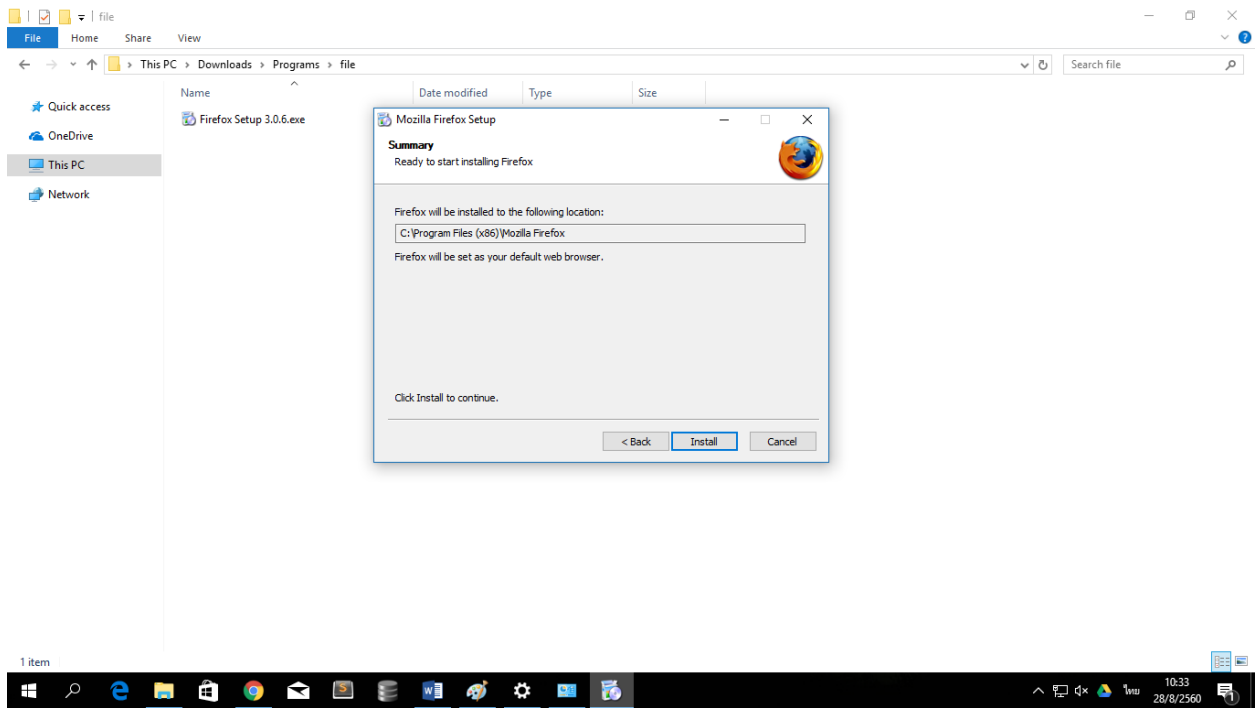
file

File Home Share View

This PC > Downloads > Programs > file

Search file

Quick access
OneDrive
This PC
Network

| Name | Date modified | Type | Size |
|---|---|---|---|
| Firefox Setup 3.0.6.exe | | | |

Mozilla Firefox Setup

Summary
Ready to start installing Firefox

Firefox will be installed to the following location:

C:\Program Files (x86)\Mozilla Firefox

Firefox will be set as your default web browser.

Click Install to continue.

< Back Install Cancel

1 item

ไทย 10:33 28/8/2560